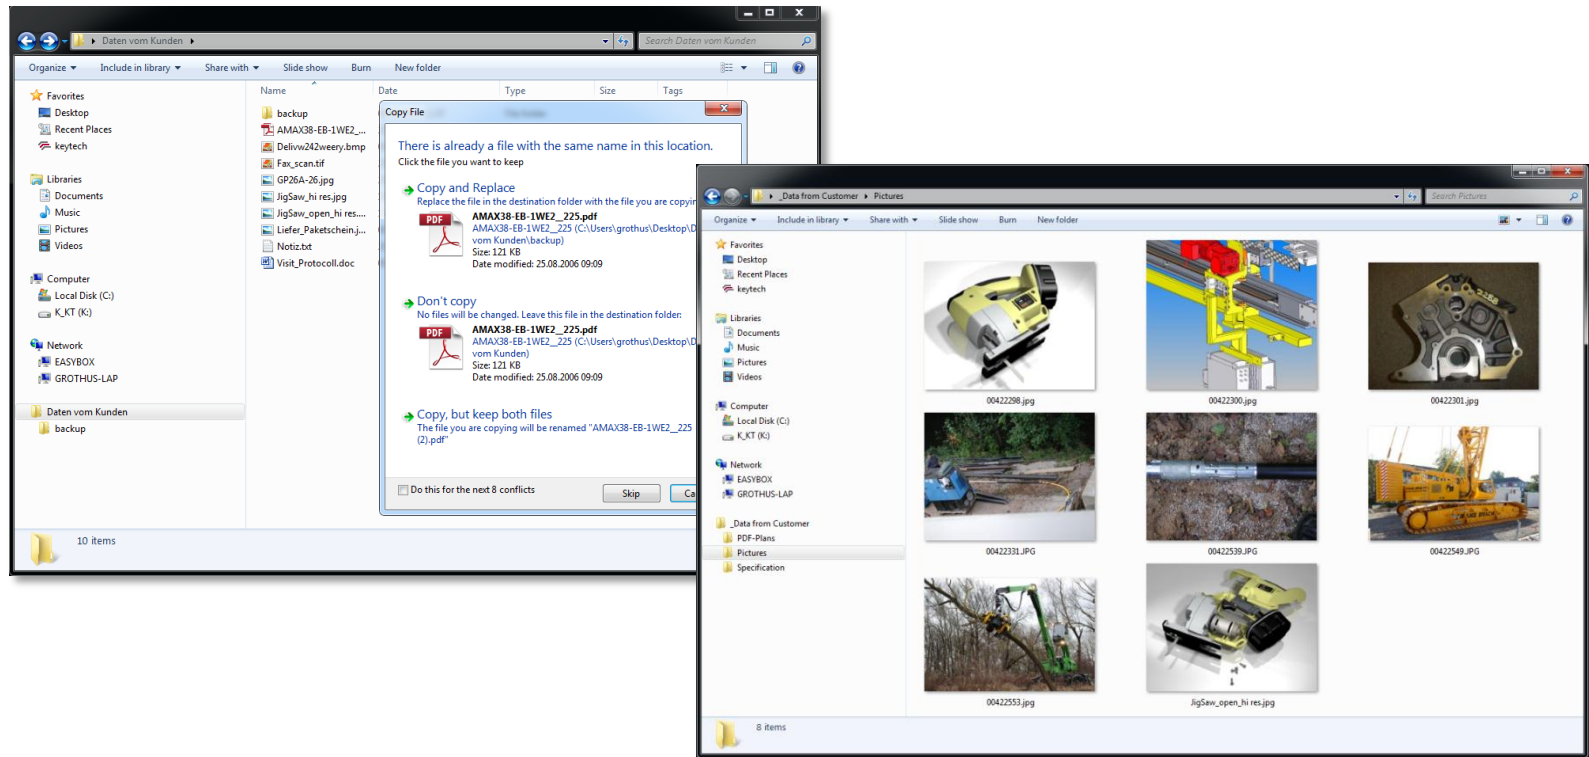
Daten vom Kunden

Search Daten vom Kunden

Organize ▾ Include in library ▾ Share with ▾ Slide show Burn New folder

Favorites
Desktop
Recent Places
keytech

Libraries
Documents
Music
Pictures
Videos

Computer
Local Disk (C:)
K_KT (K:)

Network
EASYBOX
GROTHUS-LAP

Daten vom Kunden
backup

| Name | Date | Type | Size | Tags |
|---|---|---|---|---|
| backup | | | | |
| AMAX38-EB-1WE2_... | | | | |
| Delivw242weery.bmp | | | | |
| Fax_scan.tif | | | | |
| GP26A-26.jpg | | | | |
| JigSaw_hi res.jpg | | | | |
| JigSaw_open_hi res.... | | | | |
| Liefer_Paketschein.j... | | | | |
| Notiz.txt | | | | |
| Visit_Protocoll.doc | | | | |

10 items

Copy File

There is already a file with the same name in this location.
Click the file you want to keep

Copy and Replace
Replace the file in the destination folder with the file you are copyin
AMAX38-EB-1WE2__225.pdf
AMAX38-EB-1WE2__225 (C:\Users\grothus\Desktop\D vom Kunden\backup)
Size: 121 KB
Date modified: 25.08.2006 09:09

Don't copy
No files will be changed. Leave this file in the destination folder:
AMAX38-EB-1WE2__225.pdf
AMAX38-EB-1WE2__225 (C:\Users\grothus\Desktop\D vom Kunden)
Size: 121 KB
Date modified: 25.08.2006 09:09

Copy, but keep both files
The file you are copying will be renamed "AMAX38-EB-1WE2__225 (2).pdf"

Do this for the next 8 conflicts
Skip
Ca

_Data from Customer ▸ Pictures

Search Pictures

Organize ▾ Include in library ▾ Share with ▾ Slide show Burn New folder

Favorites
Desktop
Recent Places
keytech

Libraries
Documents
Music
Pictures
Videos

Computer
Local Disk (C:)
K_KT (K:)

Network
EASYBOX
GROTHUS-LAP

_Data from Customer
PDF-Plans
Pictures
Specification

00422298.jpg
00422300.jpg
00422301.jpg
00422331.JPG
00422539.JPG
00422549.JPG
00422553.jpg
JigSaw_open_hi res.jpg

8 items